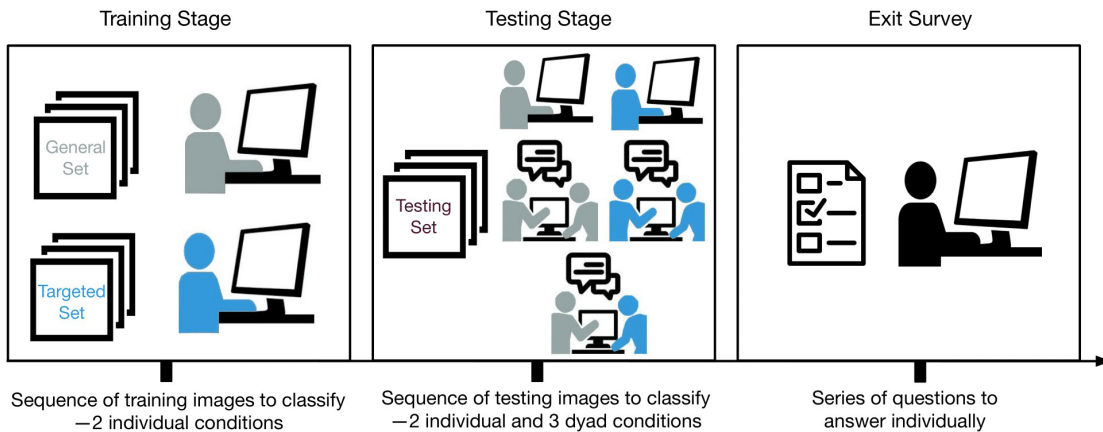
Training Stage

General Set

Targeted Set

Testing Stage

Testing Set

Exit Survey

Sequence of training images to classify —2 individual conditions

Sequence of testing images to classify —2 individual and 3 dyad conditions

Series of questions to answer individually